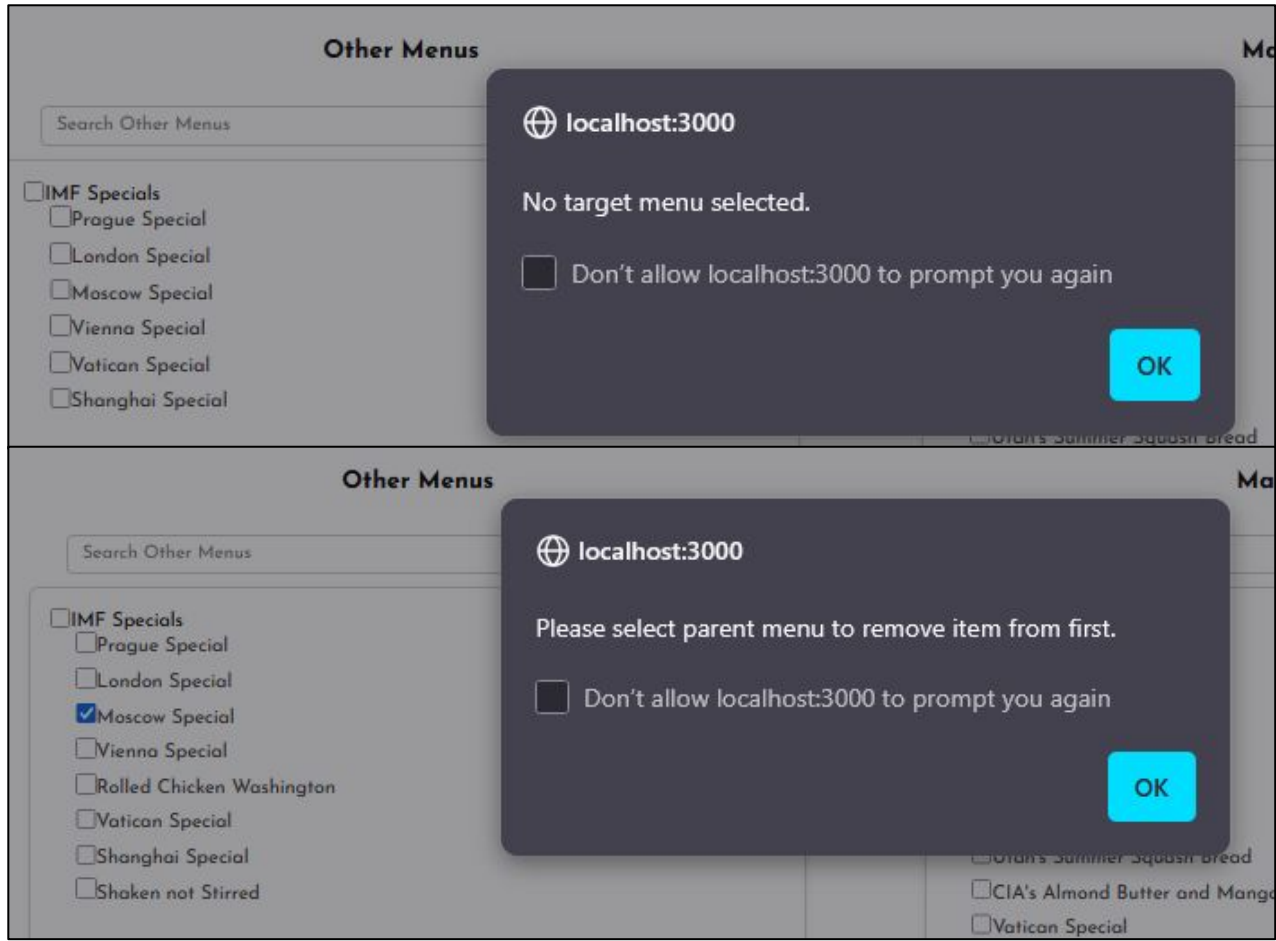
Other Menus

Ma

Search Other Menus

IMF Specials
Prague Special
London Special
Moscow Special
Vienna Special
Vatican Special
Shanghai Special

localhost:3000

No target menu selected.

Don't allow localhost:3000 to prompt you again

OK

Utah's Summer Squash Bread

Other Menus

Ma

Search Other Menus

IMF Specials
Prague Special
London Special
Moscow Special
Vienna Special
Rolled Chicken Washington
Vatican Special
Shanghai Special
Shaken not Stirred

localhost:3000

Please select parent menu to remove item from first.

Don't allow localhost:3000 to prompt you again

OK

Utah's Summer Squash Bread
CIA's Almond Butter and Mang
Vatican Special